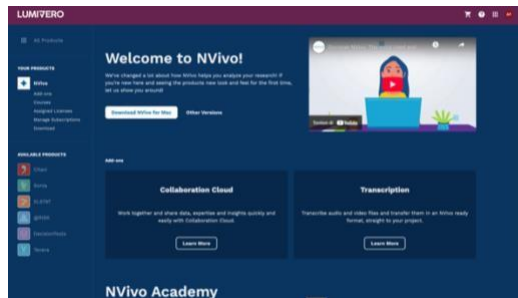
LUMIVERO

All Products

YOUR PRODUCTS

NVivo

Add-ons

Courses

Assigned Licenses

Manage Subscriptions

Download

AVAILABLE PRODUCTS

Citavi

Sonia

XLSTAT

@RISK

DecisionTools

Tenera

Welcome to NVivo!

We've changed a lot about how NVivo helps you analyze your research! If you're new here and seeing the products new look and feel for the first time, let us show you around!

Download NVivo for Mac

Other Versions

Watch on YouTube

Add-ons

Collaboration Cloud

Work together and share data, expertise and insights quickly and easily with Collaboration Cloud.

Learn More

Transcription

Transcribe audio and video files and transfer them in an NVivo ready format, straight to your project.

Learn More

NVivo Academy